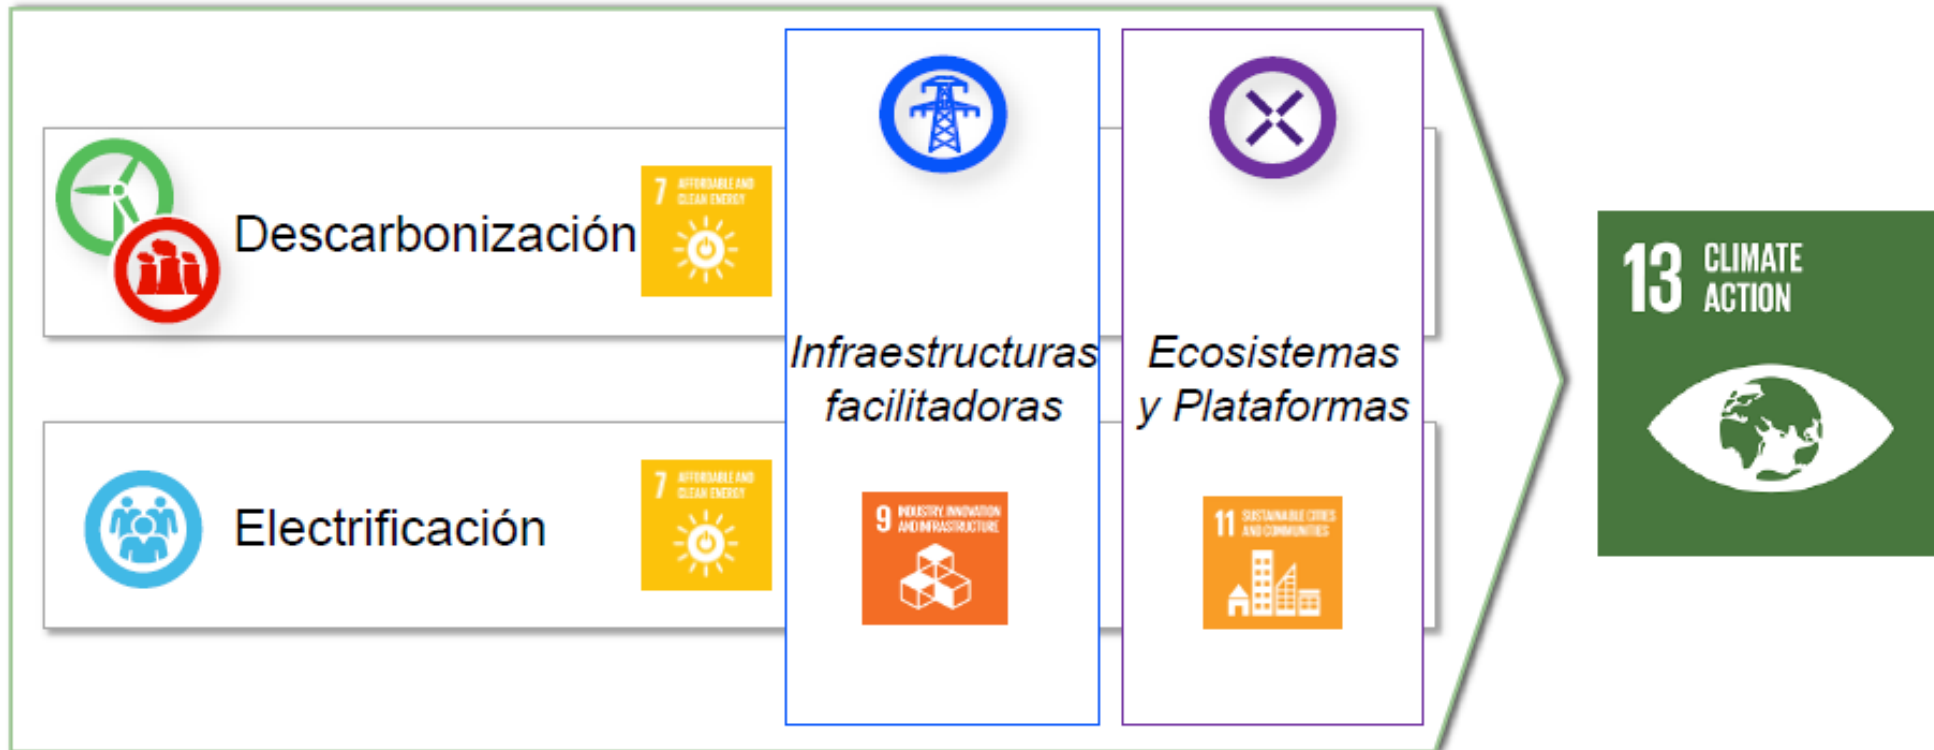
Descarbonización

7 AFFORDABLE AND CLEAN ENERGY

Electrificación

7 AFFORDABLE AND CLEAN ENERGY

Infraestructuras facilitadoras

9 INDUSTRY, INNOVATION AND INFRASTRUCTURE

Ecosistemas y Plataformas

11 SUSTAINABLE CITIES AND COMMUNITIES

13 CLIMATE ACTION